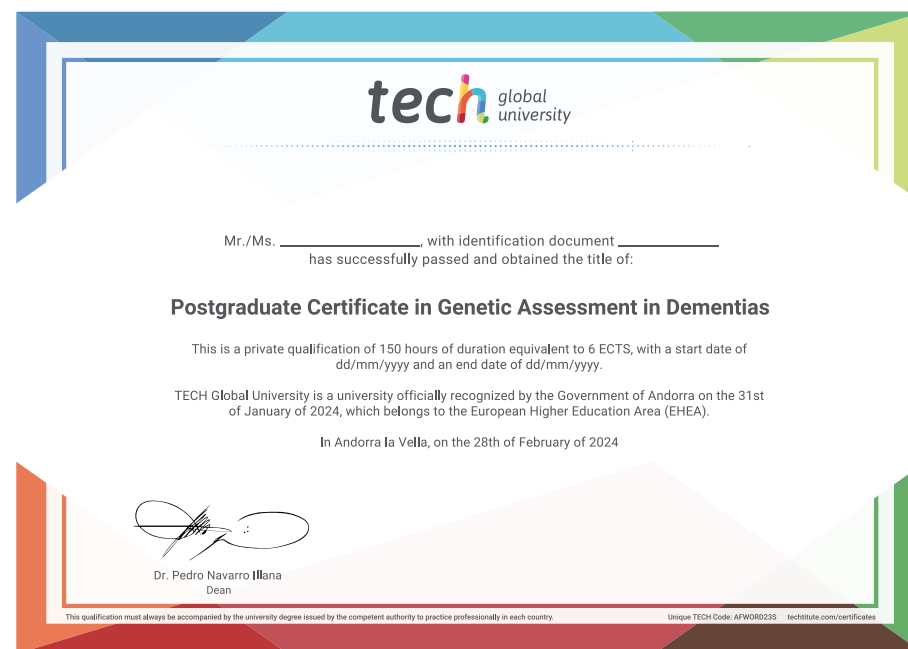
tech global university

Mr./Ms. ________________, with identification document ____________
has successfully passed and obtained the title of:

Postgraduate Certificate in Genetic Assessment in Dementias

This is a private qualification of 150 hours of duration equivalent to 6 ECTS, with a start date of dd/mm/yyyy and an end date of dd/mm/yyyy.

TECH Global University is a university officially recognized by the Government of Andorra on the 31st of January of 2024, which belongs to the European Higher Education Area (EHEA).

In Andorra la Vella, on the 28th of February of 2024

Dr. Pedro Navarro Illana
Dean

This qualification must always be accompanied by the university degree issued by the competent authority to practice professionally in each country.

Unique TECH Code: AFWORD23S techtitute.com/certificates